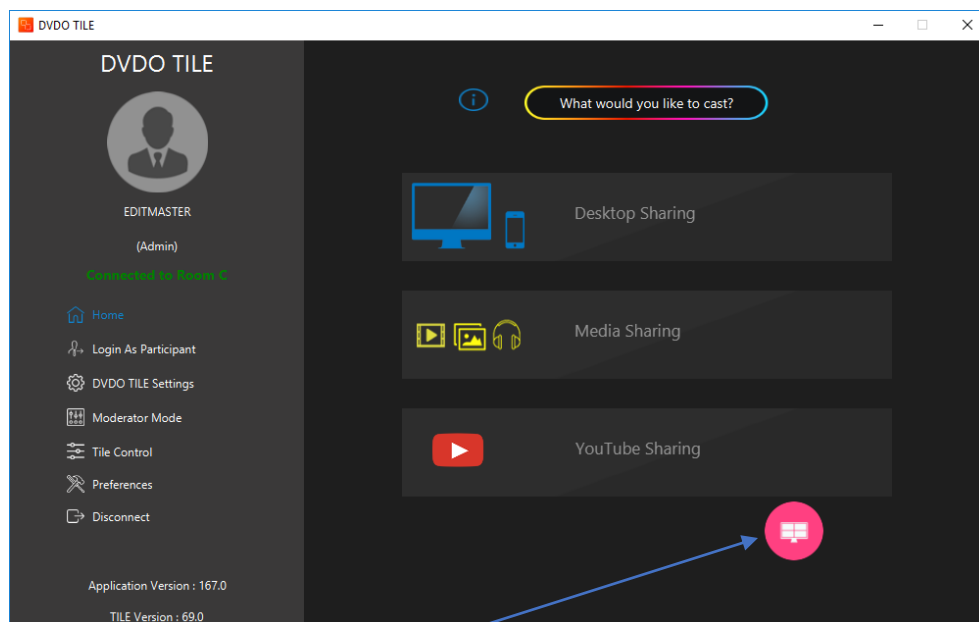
DVDO TILE

DVDO TILE

EDITMASTER

(Admin)

Connected to Room C

Home

Login As Participant

DVDO TILE Settings

Moderator Mode

Tile Control

Preferences

Disconnect

Application Version : 167.0

TILE Version : 69.0

What would you like to cast?

Desktop Sharing

Media Sharing

YouTube Sharing